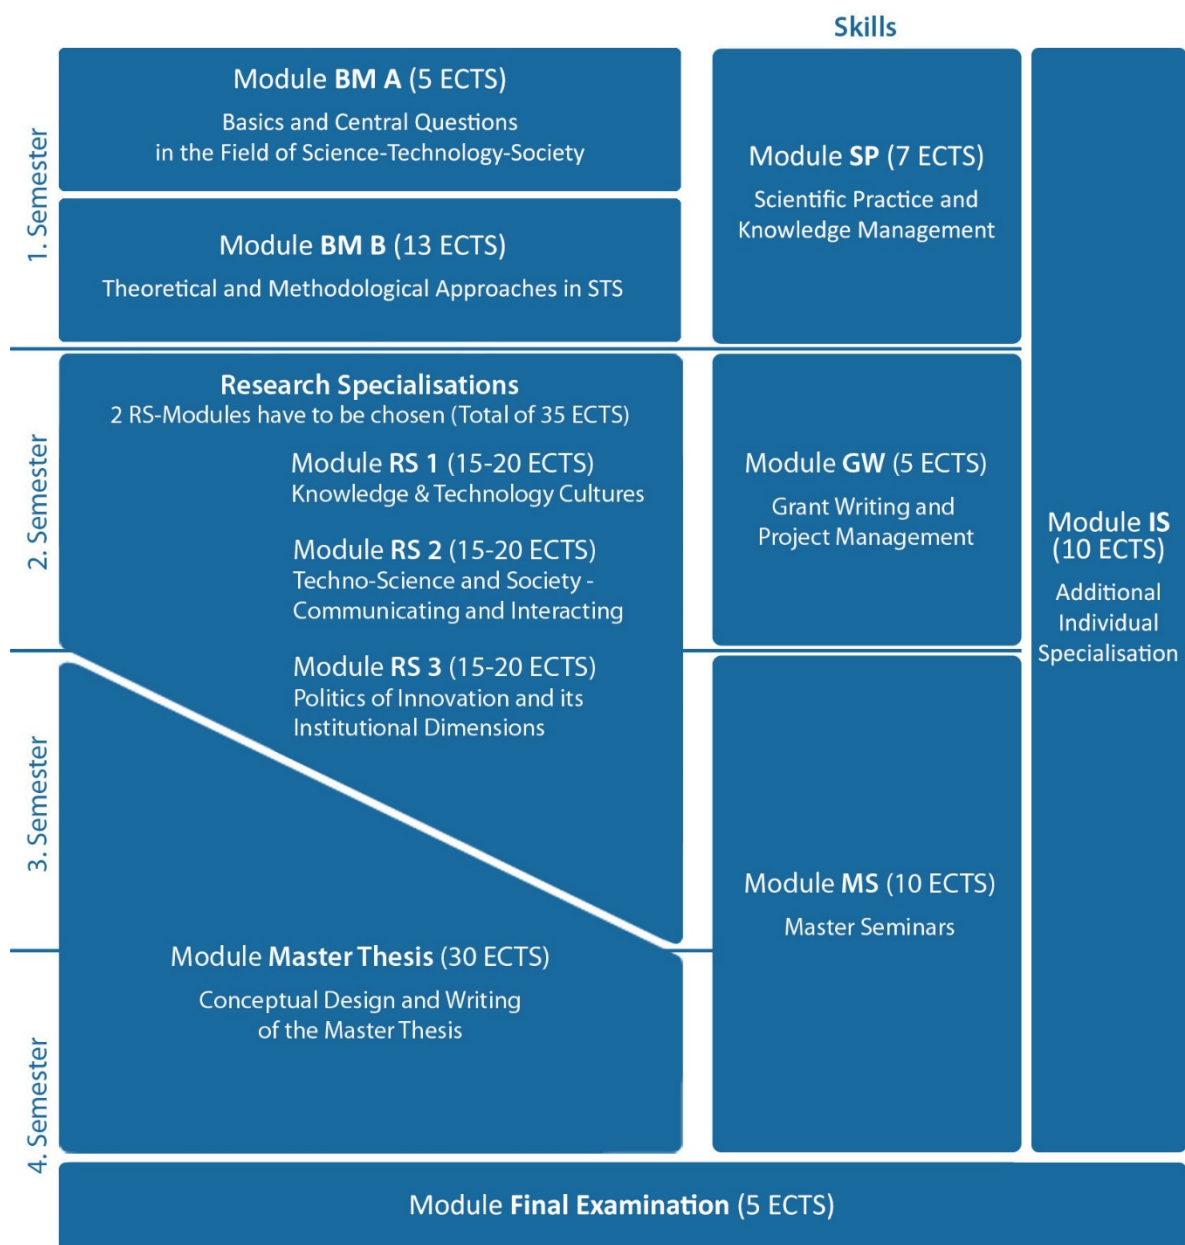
Skills

1. Semester

Module **BM A** (5 ECTS)

Basics and Central Questions in the Field of Science-Technology-Society

Module **BM B** (13 ECTS)

Theoretical and Methodological Approaches in STS

Module **SP** (7 ECTS)

Scientific Practice and Knowledge Management

2. Semester

**Research Specialisations**
2 RS-Modules have to be chosen (Total of 35 ECTS)

Module **RS 1** (15-20 ECTS)
Knowledge & Technology Cultures

Module **RS 2** (15-20 ECTS)
Techno-Science and Society - Communicating and Interacting

Module **RS 3** (15-20 ECTS)
Politics of Innovation and its Institutional Dimensions

Module **GW** (5 ECTS)

Grant Writing and Project Management

Module **IS** (10 ECTS)

Additional Individual Specialisation

3. Semester

Module **MS** (10 ECTS)

Master Seminars

4. Semester

Module **Master Thesis** (30 ECTS)

Conceptual Design and Writing of the Master Thesis

Module **Final Examination** (5 ECTS)